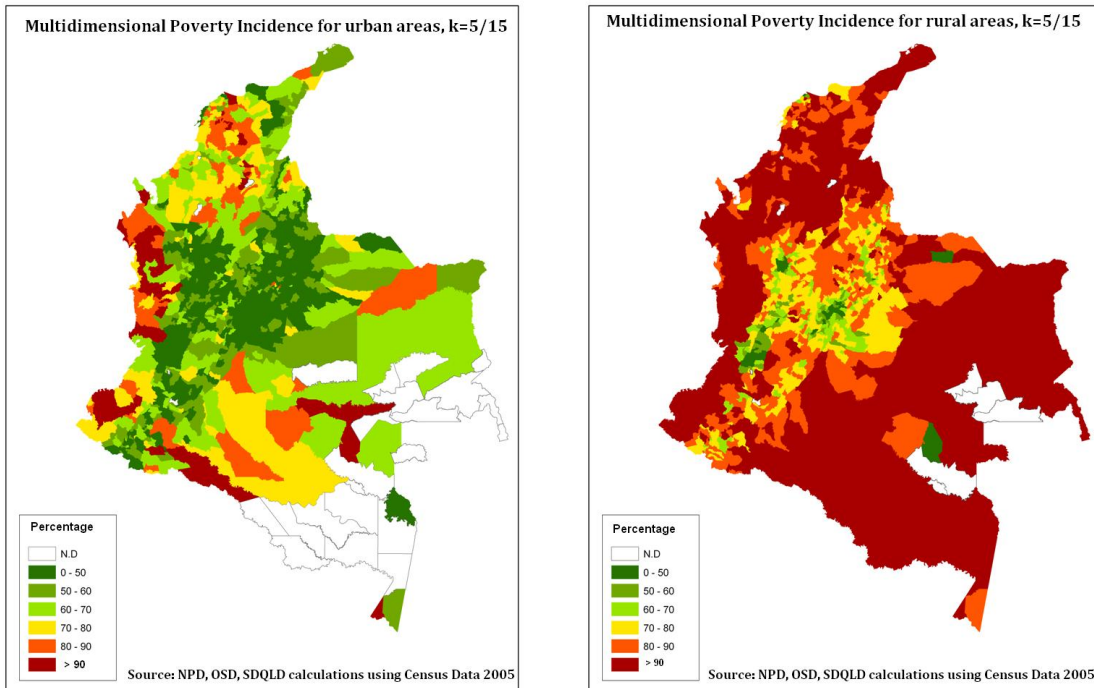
Multidimensional Poverty Incidence for urban areas, k=5/15

Percentage
N.D
0 - 50
50 - 60
60 - 70
70 - 80
80 - 90
> 90

Source: NPD, OSD, SDQLD calculations using Census Data 2005

Multidimensional Poverty Incidence for rural areas, k=5/15

Percentage
N.D
0 - 50
50 - 60
60 - 70
70 - 80
80 - 90
> 90

Source: NPD, OSD, SDQLD calculations using Census Data 2005